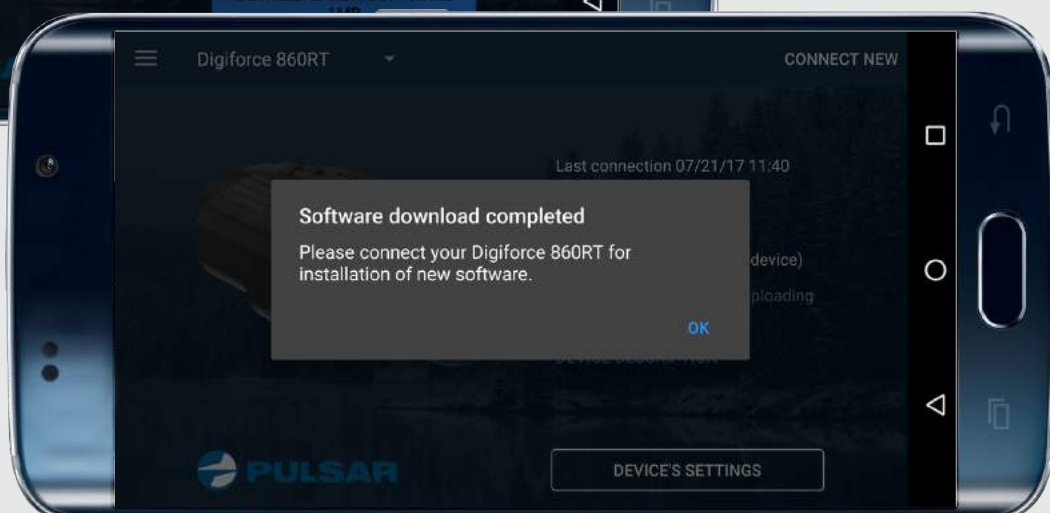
Digiforce 860RT

CONNECT NEW

Last connection 07/21/17 11:40

Software download completed

Please connect your Digiforce 860RT for installation of new software.

OK

device)

ploading

PULSAR

DEVICE'S SETTINGS